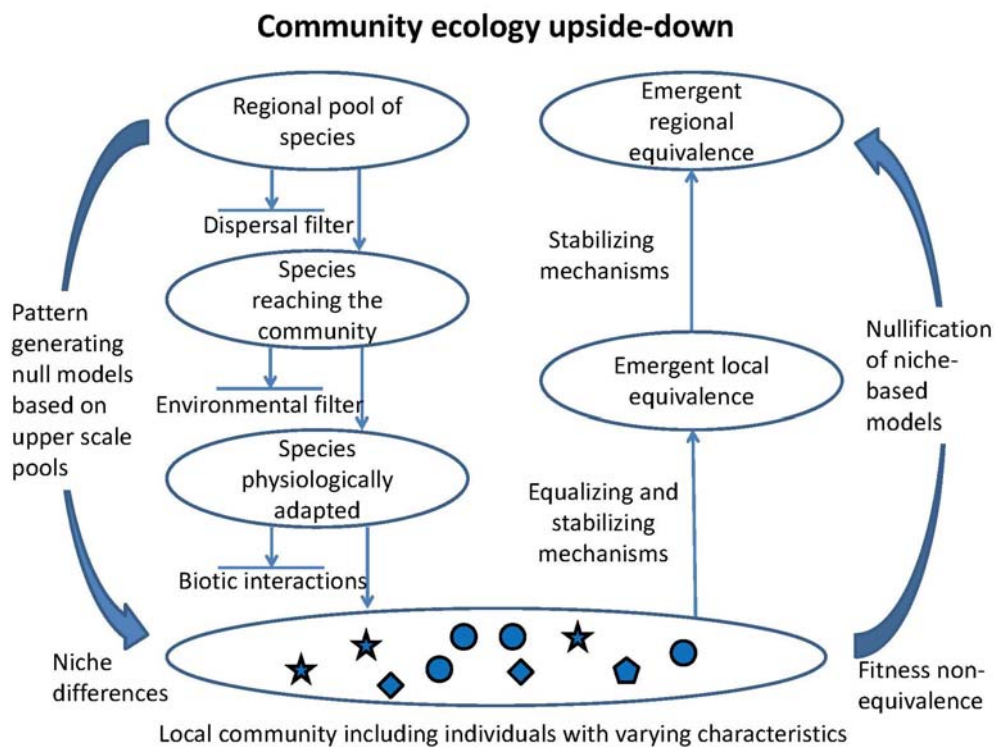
Community ecology upside-down

Regional pool of species

Dispersal filter

Species reaching the community

Environmental filter

Species physiologically adapted

Biotic interactions

Pattern generating null models based on upper scale pools

Emergent regional equivalence

Stabilizing mechanisms

Emergent local equivalence

Equalizing and stabilizing mechanisms

Nullification of niche-based models

Niche differences

Fitness non-equivalence

Local community including individuals with varying characteristics